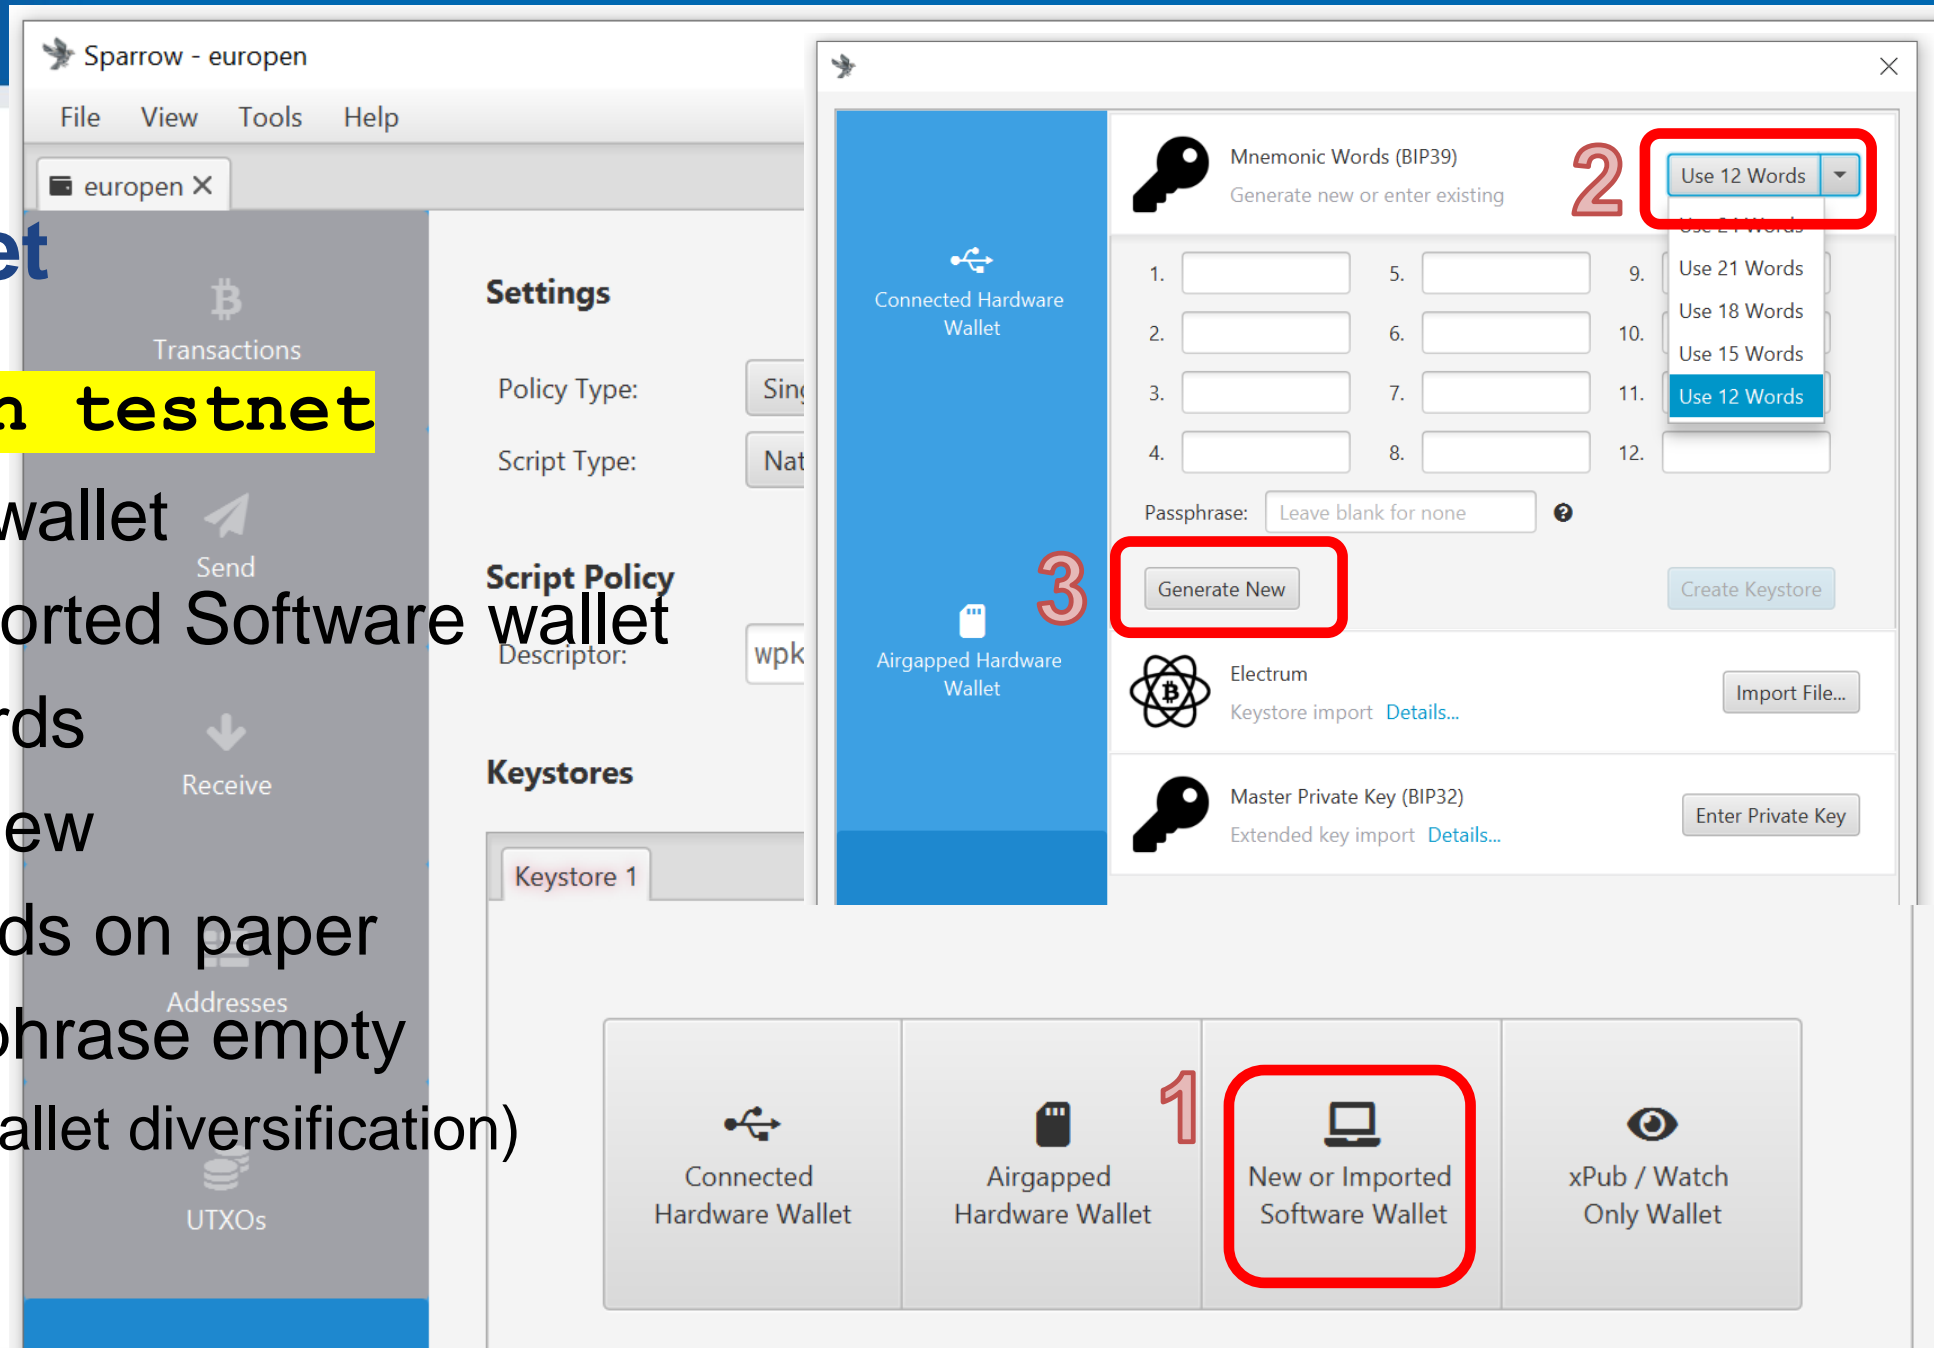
Sparrow - europen

File View Tools Help

europen ✕

et

Transactions

n testnet

wallet

Send

orted Software wallet

rds

Receive

ew

ds on paper

Addresses

hrase empty

allet diversification)

UTXOs

Settings

Policy Type: Sing

Script Type: Nat

Script Policy

Descriptor: wpk

Keystores

Keystore 1

Connected Hardware Wallet

Airgapped Hardware Wallet

Mnemonic Words (BIP39)

Generate new or enter existing

2

Use 12 Words

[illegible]

Use 21 Words

Use 18 Words

Use 15 Words

Use 12 Words

1. 5. 9.

2. 6. 10.

3. 7. 11.

4. 8. 12.

Passphrase: Leave blank for none

3

Generate New

Create Keystore

Electrum

Keystore import Details...

Import File...

Master Private Key (BIP32)

Extended key import Details...

Enter Private Key

Connected Hardware Wallet

Airgapped Hardware Wallet

1

New or Imported Software Wallet

xPub / Watch Only Wallet